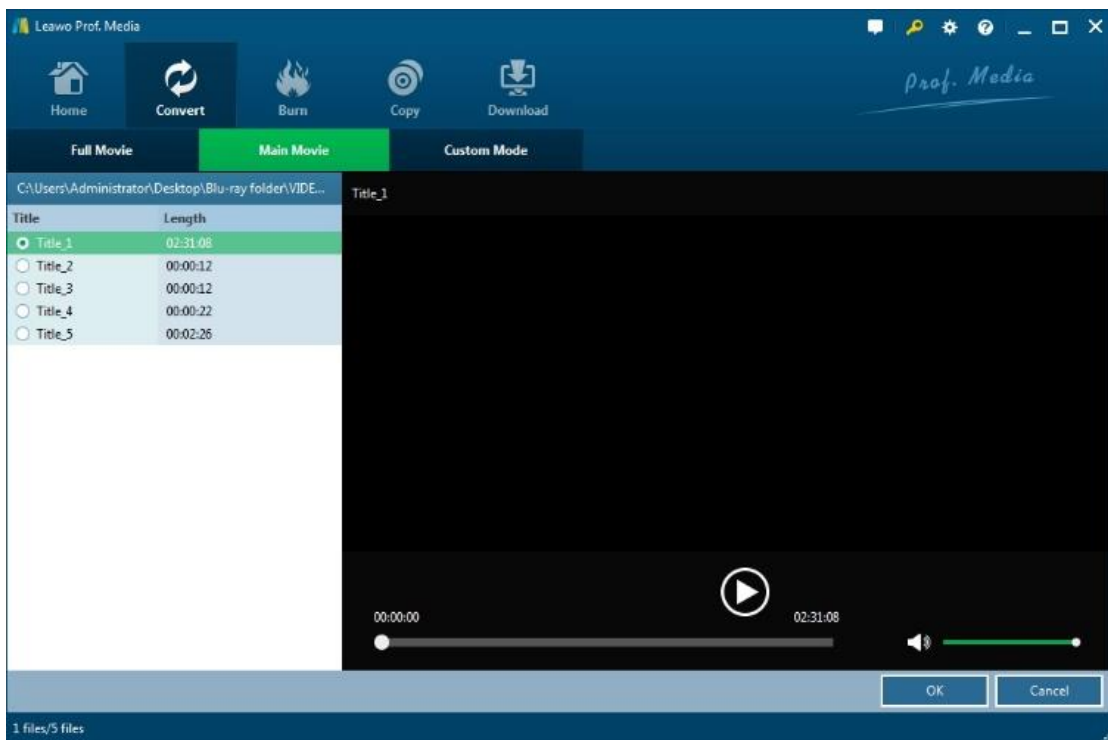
Leawo Prof. Media

Home
Convert
Burn
Copy
Download

Prof. Media

Full Movie
Main Movie
Custom Mode

C:\Users\Administrator\Desktop\Blu-ray folder\VIDE...

| Title | Length |
|---|---|
| Title_1 | 02:31:08 |
| Title_2 | 00:00:12 |
| Title_3 | 00:00:12 |
| Title_4 | 00:00:22 |
| Title_5 | 00:02:26 |

Title_1

00:00:00
02:31:08

OK
Cancel

1 files/5 files